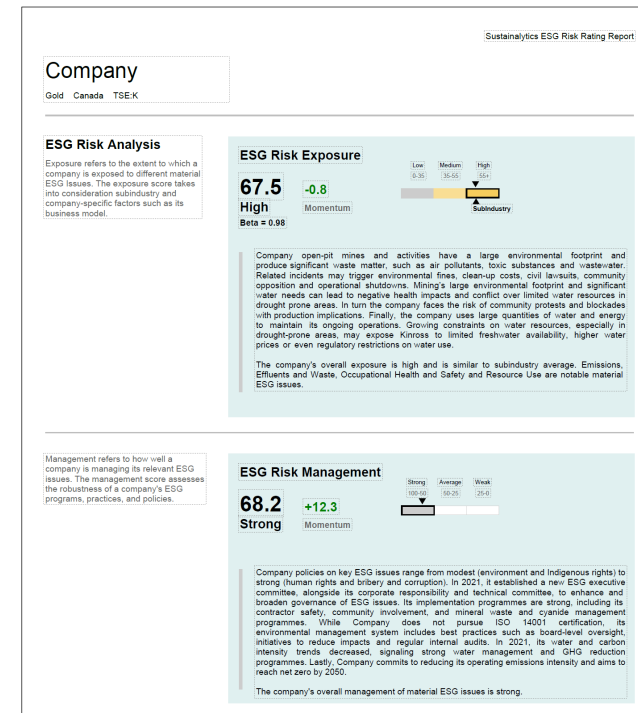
Sustainalytics ESG Risk Rating Report

Company

Gold Canada TSE:K

ESG Risk Analysis

Exposure refers to the extent to which a company is exposed to different material ESG Issues. The exposure score takes into consideration subindustry and company-specific factors such as its business model.

ESG Risk Exposure

67.5

High

Beta = 0.98

-0.8

Momentum

Low 0-35

Medium 35-55

High 55+

Subindustry

Company open-pit mines and activities have a large environmental footprint and produce significant waste matter, such as air pollutants, toxic substances and wastewater. Related incidents may trigger environmental fines, clean-up costs, civil lawsuits, community opposition and operational shutdowns. Mining's large environmental footprint and significant water needs can lead to negative health impacts and conflict over limited water resources in drought prone areas. In turn the company faces the risk of community protests and blockades with production implications. Finally, the company uses large quantities of water and energy to maintain its ongoing operations. Growing constraints on water resources, especially in drought-prone areas, may expose Kinross to limited freshwater availability, higher water prices or even regulatory restrictions on water use.

The company's overall exposure is high and is similar to subindustry average. Emissions, Effluents and Waste, Occupational Health and Safety and Resource Use are notable material ESG issues.

Management refers to how well a company is managing its relevant ESG issues. The management score assesses the robustness of a company's ESG programs, practices, and policies.

ESG Risk Management

68.2

Strong

+12.3

Momentum

Strong 100-50

Average 50-25

Weak 25-0

Company policies on key ESG issues range from modest (environment and Indigenous rights) to strong (human rights and bribery and corruption). In 2021, it established a new ESG executive committee, alongside its corporate responsibility and technical committee, to enhance and broaden governance of ESG issues. Its implementation programmes are strong, including its contractor safety, community involvement, and mineral waste and cyanide management programmes. While Company does not pursue ISO 14001 certification, its environmental management system includes best practices such as board-level oversight, initiatives to reduce impacts and regular internal audits. In 2021, its water and carbon intensity trends decreased, signaling strong water management and GHG reduction programmes. Lastly, Company commits to reducing its operating emissions intensity and aims to reach net zero by 2050.

The company's overall management of material ESG issues is strong.